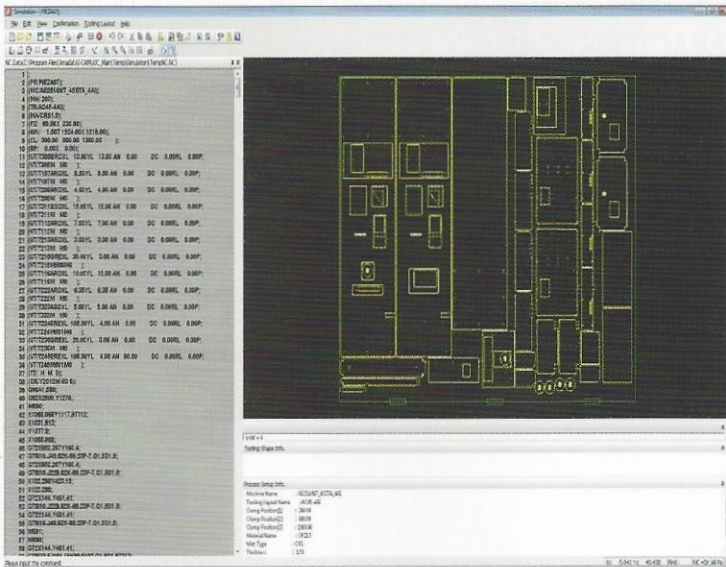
Simulation - [NCDATA]

File Edit View Confirmation Tooling Layout Help

NC Data:C:\Program Files\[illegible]\Temp\Simulation\Temp\NC.NC

1
2 (PR:PMZ2407);
3 (NC:A0291047_40STA_4AI);
4 (HH:280);
5 (TR:A048-4AI);
6 (HA:CRS1.0);
7 (FZ: 60.00X 225.00);
8 (WK: 1.00T 1524.00X 1219.00);
9 (CL: 300.00 300.00 1000.00 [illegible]);
10 (BP: 0.00X 0.00Y);
11 (VT:T206RECXL 12.00YL 12.00 AN 0.00 DC 0.00RL 0.00P;
12 (VT:T206M M0 );
13 (VT:T187ARCXL 8.00YL 8.00 AN 0.00 DC 0.00RL 0.00P;
14 (VT:T187M M0 );
15 (VT:T206ARCXL 4.00YL 4.00 AN 0.00 DC 0.00RL 0.00P;
16 (VT:T206M M0 );
17 (VT:T201ARCXL 15.00YL 15.00 AN 0.00 DC 0.00RL 0.00P;
18 (VT:T211M M0 );
19 (VT:T112ARCXL 7.00YL 7.00 AN 0.00 DC 0.00RL 0.00P;
20 (VT:T112M M0 );
21 (VT:T213ARCXL 2.00YL 2.00 AN 0.00 DC 0.00RL 0.00P;
22 (VT:T213M M0 );
23 (VT:T215SQRECXL 30.00YL 3.00 AN 0.00 DC 0.00RL 0.00P;
24 (VT:T215M0001M0 );
25 (VT:T116ARCXL 10.00YL 10.00 AN 0.00 DC 0.00RL 0.00P;
26 (VT:T116M M0 );
27 (VT:T222ARCXL 6.35YL 6.35 AN 0.00 DC 0.00RL 0.00P;
28 (VT:T222M M0 );
29 (VT:T203ARCXL 5.00YL 5.00 AN 0.00 DC 0.00RL 0.00P;
30 (VT:T203M M0 );
31 (VT:T224RECXL 166.00YL 4.00 AN 0.00 DC 0.00RL 0.00P;
32 (VT:T2241M001M0 );
33 (VT:T226SQRECXL 20.00YL 20.00 AN 0.00 DC 0.00RL 0.00P;
34 (VT:T226M M0 );
35 (VT:T248RECXL 166.00YL 4.00 AN 90.00 DC 0.00RL 0.00P;
36 (VT:T2481M001M0 );
37 (TE: H M B);
38 G92X1524.0Y1219.0;
39 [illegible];
40 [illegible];
41 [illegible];
42 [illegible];
43 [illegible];
44 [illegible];
45 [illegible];
46 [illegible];
47 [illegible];
48 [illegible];
49 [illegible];
50 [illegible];
51 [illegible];
52 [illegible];
53 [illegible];
54 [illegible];
55 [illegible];
56 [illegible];
57 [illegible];
58 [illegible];

Tooling Shape Info.

Process Setup Info.
Machine Name : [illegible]
Tooling Layout Name : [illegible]
Clamp Position[1] : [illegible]
Clamp Position[2] : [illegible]
Clamp Position[3] : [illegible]
Material Name : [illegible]
Mat Type : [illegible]
Thickness : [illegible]

Please input the command.